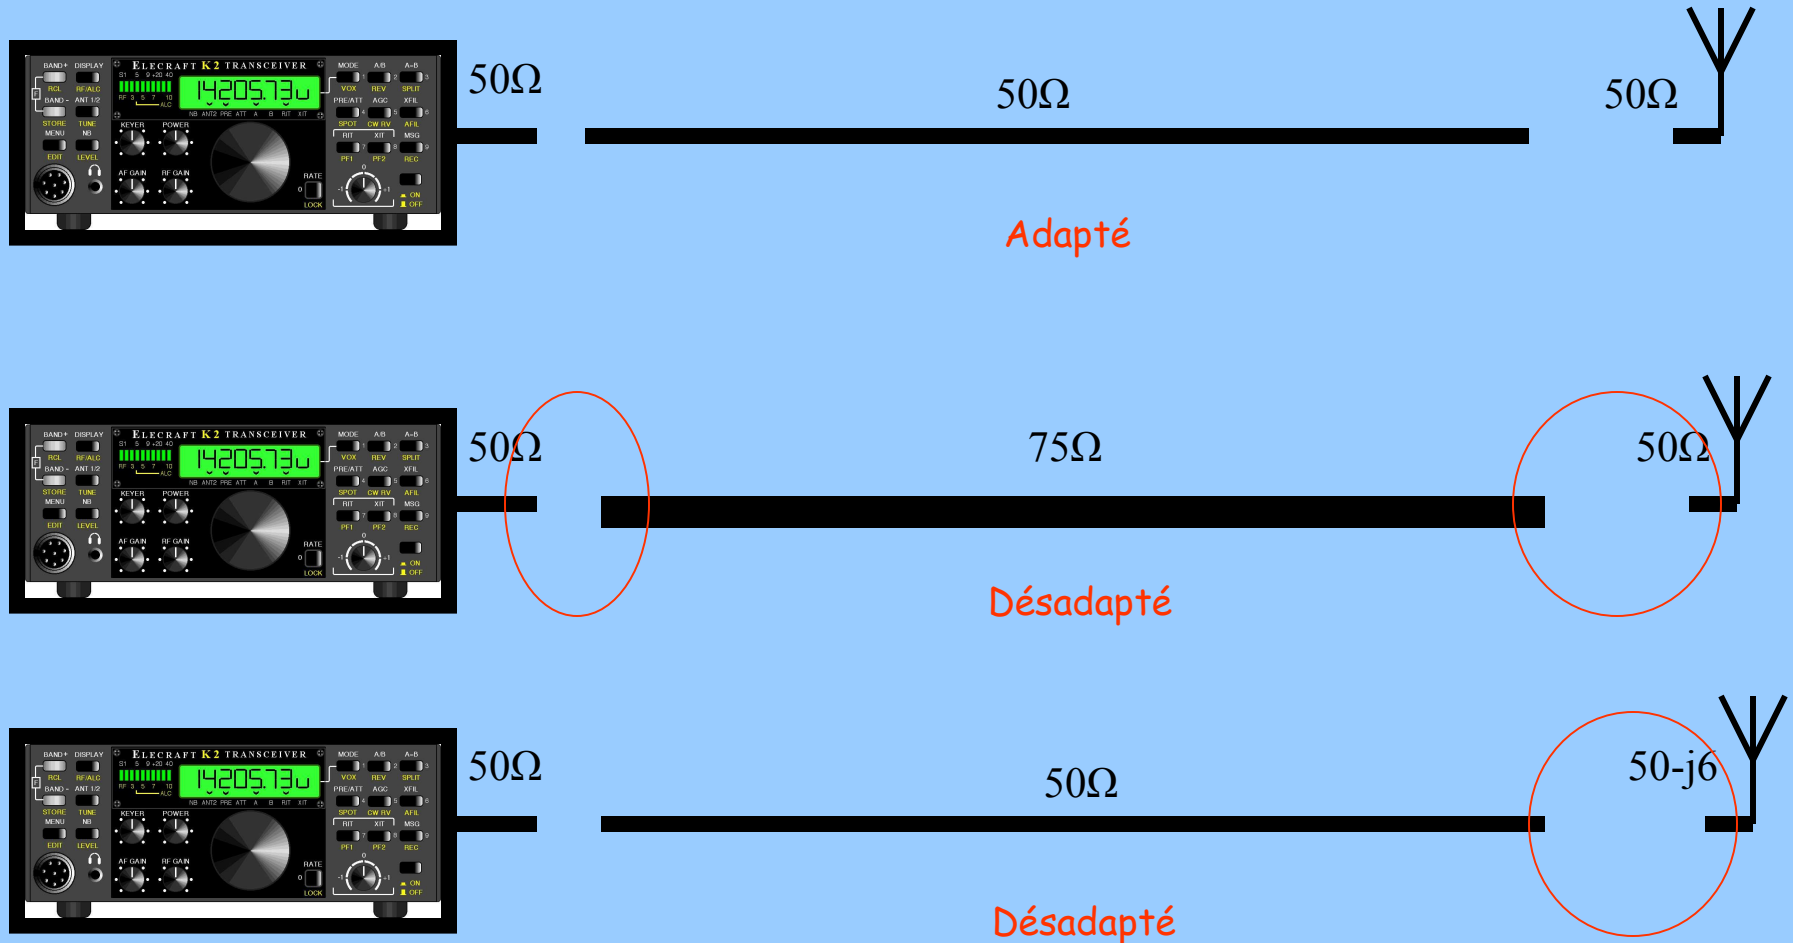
ELECRAFT K2 TRANSCEIVER
BAND+ DISPLAY RCL RF/ALC BAND- ANT 1/2 STORE TUNE MENU NB EDIT LEVEL
14205.73u
KEYER POWER AF GAIN RF GAIN RATE LOCK
MODE A/B A=B VOX REV SPLIT PRE/ATT AGC XFIL SPOT CW RV AFIL RIT XIT MSG PF1 PF2 REC ON OFF

50Ω 50Ω 50Ω

Adapté

ELECRAFT K2 TRANSCEIVER
14205.73u

50Ω 75Ω 50Ω

Désadapté

ELECRAFT K2 TRANSCEIVER
14205.73u

50Ω 50Ω 50-j6

Désadapté